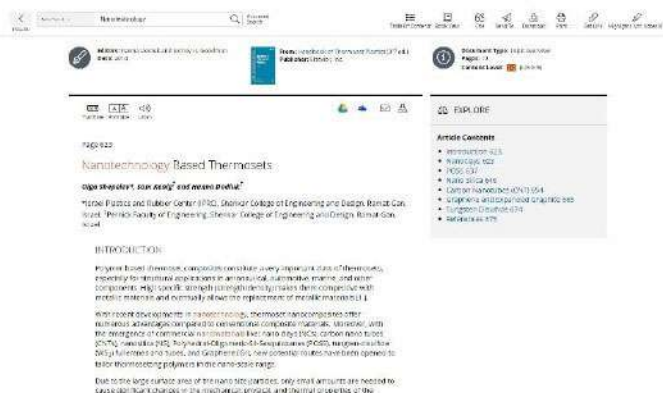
Nanotechnology

Page 623

Nanotechnology Based Thermosets

Olga Shepelev, Sam Kenig and Hanna Dodiuk

Israel Plastics and Rubber Center (IPRC), Shenkar College of Engineering and Design, Ramat-Gan, Israel; Pernick Faculty of Engineering, Shenkar College of Engineering and Design, Ramat-Gan, Israel

INTRODUCTION

Polymer based thermoset composites constitute a very important class of thermosets, especially for structural applications in aeronautical, automotive, marine, and other components. High specific strength (strength/density) makes them competitive with metallic materials and eventually allows the replacement of metallic materials [1].

With recent developments in nanotechnology, thermoset nanocomposites offer numerous advantages compared to conventional composite materials. Moreover, with the emergence of commercial nanomaterials like nano clays (NC), carbon nano tubes (CNTs), nanosilica (NS), Polyhedral-Oligomeric-Silsesquioxanes (POSS), tungsten disulfide (WS₂) fullerenes and tubes, and Graphene (G), new potential routes have been opened to tailor thermosetting polymers in the nano-scale range.

Due to the large surface area of the nano size particles, only small amounts are needed to cause significant changes in the mechanical, physical, and thermal properties of the

EXPLORE

Article Contents

Introduction 623
Nanoclays 623
POSS 637
Nano Silica 646
Carbon Nanotubes (CNT) 654
Graphene and Exfoliated Graphite 665
Tungsten Disulfide 674
References 679